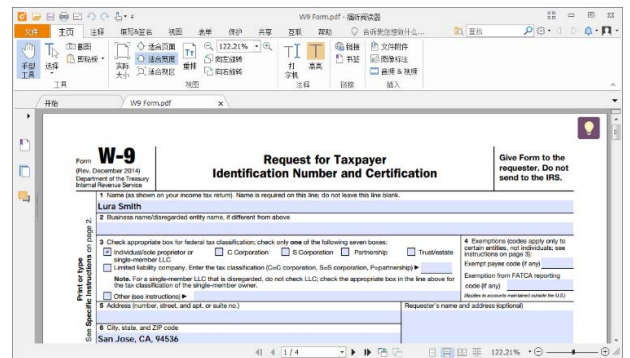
W9 Form.pdf - 福昕阅读器

文件 主页 注释 填写&签名 视图 表单 保护 共享 互联 帮助 告诉我您想做什么... 查找

手型 选择 截图 剪贴板 实际大小 适合页面 适合宽度 适合视区 旋转 向左旋转 向右旋转 122.21% 打字机 高亮 链接 书签 文件附件 图像标注 音频&视频

工具 视图 注释 链接 插入

开始 W9 Form.pdf ×

Form W-9
(Rev. December 2014)
Department of the Treasury
Internal Revenue Service

Request for Taxpayer
Identification Number and Certification

Give Form to the requester. Do not send to the IRS.

1 Name (as shown on your income tax return). Name is required on this line; do not leave this line blank.
Lura Smith
2 Business name/disregarded entity name, if different from above

Print or type
See Specific Instructions on page 2.

3 Check appropriate box for federal tax classification; check only one of the following seven boxes:
☑ Individual/sole proprietor or single-member LLC ☐ C Corporation ☐ S Corporation ☐ Partnership ☐ Trust/estate
☐ Limited liability company. Enter the tax classification (C=C corporation, S=S corporation, P=partnership) ▶
Note. For a single-member LLC that is disregarded, do not check LLC; check the appropriate box in the line above for the tax classification of the single-member owner.
☐ Other (see instructions) ▶

4 Exemptions (codes apply only to certain entities, not individuals; see instructions on page 3):
Exempt payee code (if any)
Exemption from FATCA reporting code (if any)
(Applies to accounts maintained outside the U.S.)

5 Address (number, street, and apt. or suite no.)
Requester's name and address (optional)
6 City, state, and ZIP code
San Jose, CA, 94536

1 / 4
122.21%